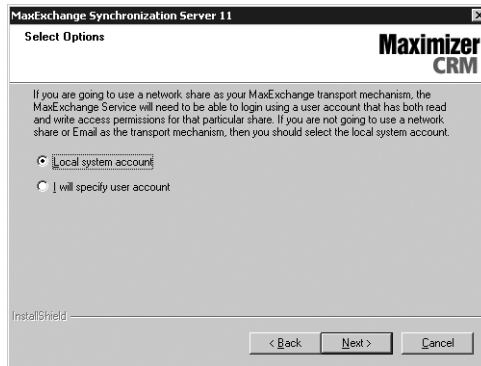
MaxExchange Synchronization Server 11

Select Options

Maximizer CRM

If you are going to use a network share as your MaxExchange transport mechanism, the MaxExchange Service will need to be able to login using a user account that has both read and write access permissions for that particular share. If you are not going to use a network share or Email as the transport mechanism, then you should select the local system account.

Local system account

I will specify user account

InstallShield

< Back

Next >

Cancel